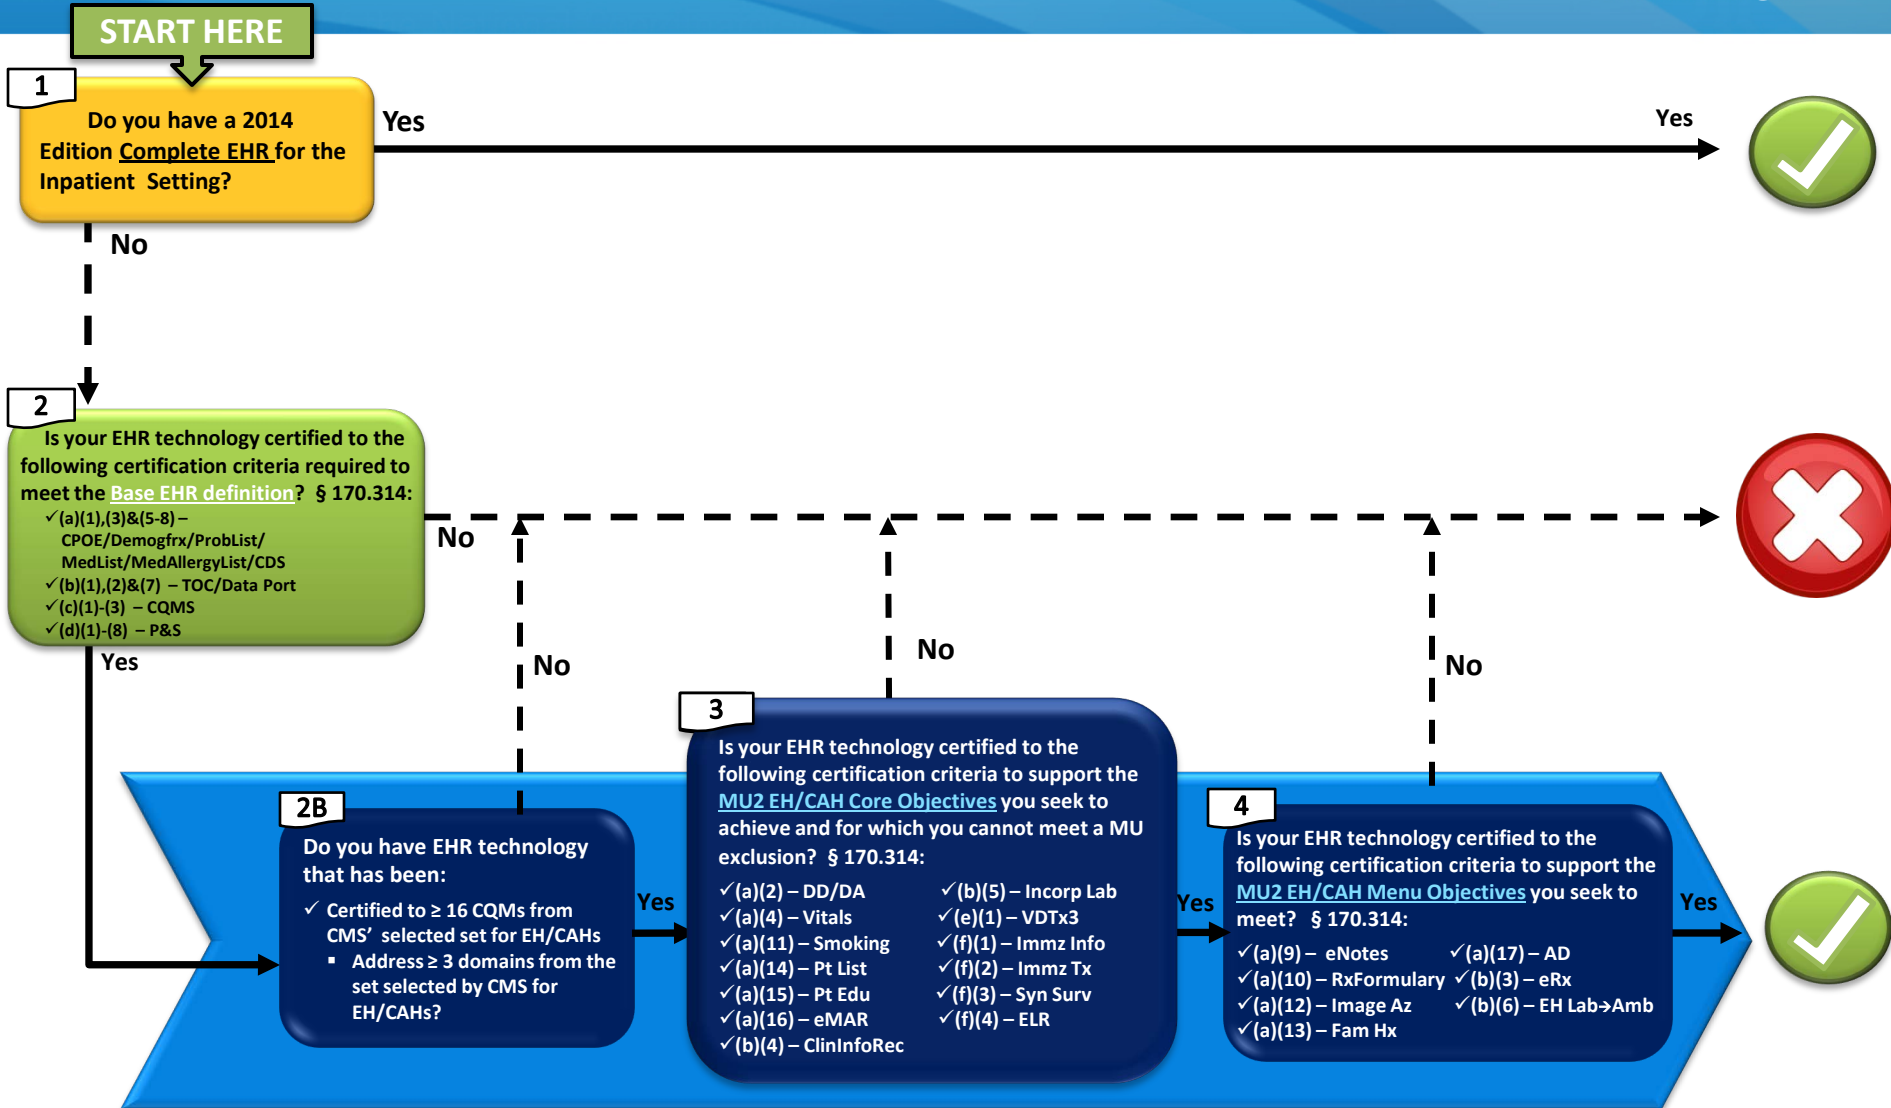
START HERE

1

Do you have a 2014 Edition Complete EHR for the Inpatient Setting?

Yes

Yes

No

2

Is your EHR technology certified to the following certification criteria required to meet the Base EHR definition? § 170.314:
✓(a)(1),(3)&(5-8) – CPOE/Demogfrx/ProbList/ MedList/MedAllergyList/CDS
✓(b)(1),(2)&(7) – TOC/Data Port
✓(c)(1)-(3) – CQMS
✓(d)(1)-(8) – P&S

No

Yes

No

No

No

2B

Do you have EHR technology that has been:
✓ Certified to ≥ 16 CQMs from CMS' selected set for EH/CAHs
▪ Address ≥ 3 domains from the set selected by CMS for EH/CAHs?

Yes

3

Is your EHR technology certified to the following certification criteria to support the MU2 EH/CAH Core Objectives you seek to achieve and for which you cannot meet a MU exclusion? § 170.314:
✓(a)(2) – DD/DA
✓(a)(4) – Vitals
✓(a)(11) – Smoking
✓(a)(14) – Pt List
✓(a)(15) – Pt Edu
✓(a)(16) – eMAR
✓(b)(4) – ClinInfoRec
✓(b)(5) – Incorp Lab
✓(e)(1) – VDTx3
✓(f)(1) – Immz Info
✓(f)(2) – Immz Tx
✓(f)(3) – Syn Surv
✓(f)(4) – ELR

Yes

4

Is your EHR technology certified to the following certification criteria to support the MU2 EH/CAH Menu Objectives you seek to meet? § 170.314:
✓(a)(9) – eNotes
✓(a)(10) – RxFormulary
✓(a)(12) – Image Az
✓(a)(13) – Fam Hx
✓(a)(17) – AD
✓(b)(3) – eRx
✓(b)(6) – EH Lab→Amb

Yes